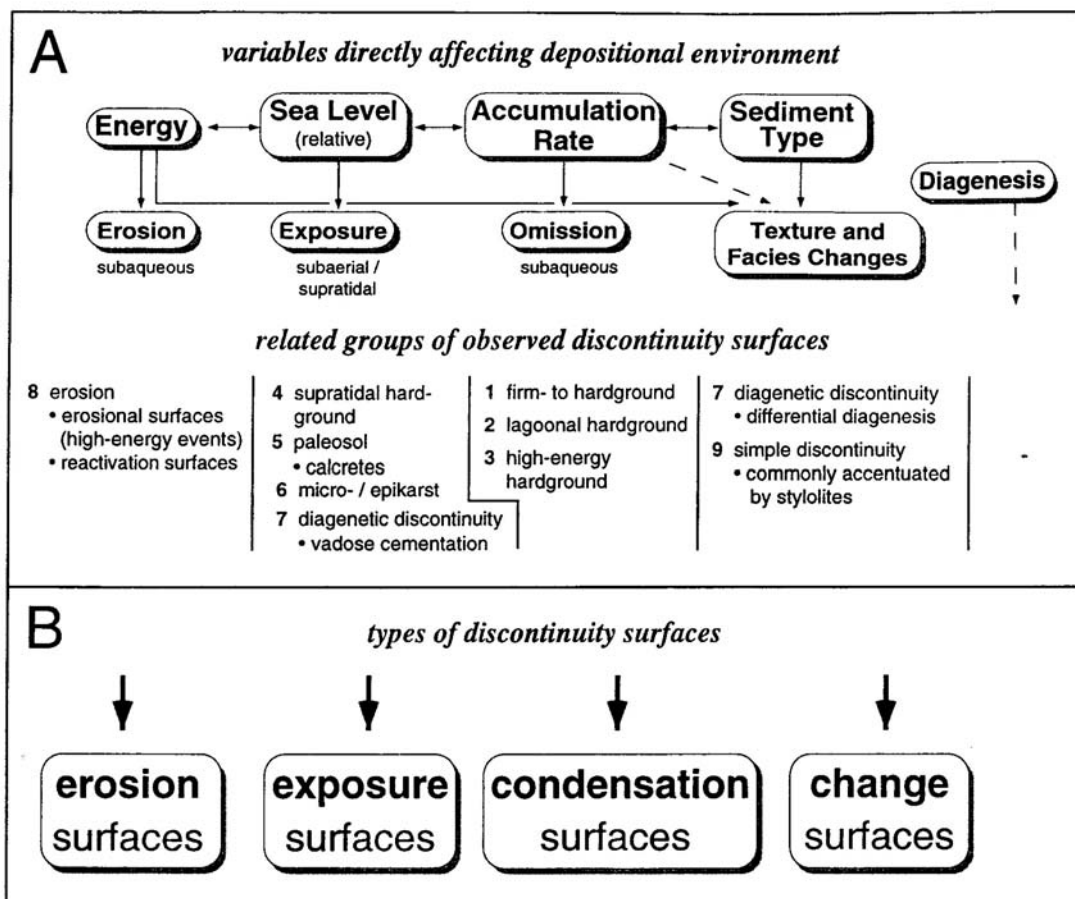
A

variables directly affecting depositional environment

Energy

Sea Level (relative)

Accumulation Rate

Sediment Type

Diagenesis

Erosion
subaqueous

Exposure
subaerial / supratidal

Omission
subaqueous

Texture and Facies Changes

related groups of observed discontinuity surfaces

8 erosion
• erosional surfaces (high-energy events)
• reactivation surfaces

4 supratidal hardground
5 paleosol
• calcretes
6 micro- / epikarst
7 diagenetic discontinuity
• vadose cementation

1 firm- to hardground
2 lagoonal hardground
3 high-energy hardground

7 diagenetic discontinuity
• differential diagenesis
9 simple discontinuity
• commonly accentuated by stylolites

-

B

types of discontinuity surfaces

erosion surfaces

exposure surfaces

condensation surfaces

change surfaces